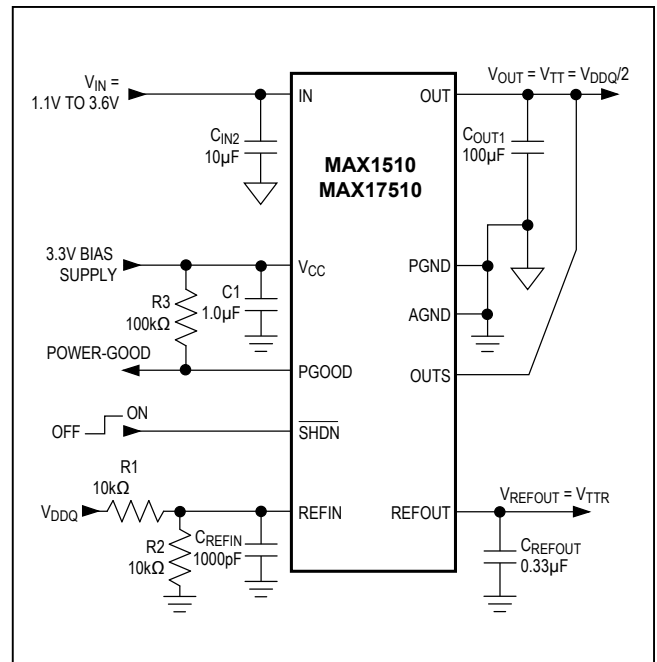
$V_{IN}$ = 1.1V TO 3.6V

IN

$C_{IN2}$ 10µF

MAX1510
MAX17510

OUT

$V_{OUT} = V_{TT} = V_{DDQ}/2$

$C_{OUT1}$ 100µF

3.3V BIAS SUPPLY

$V_{CC}$

R3 100kΩ

C1 1.0µF

PGND

AGND

POWER-GOOD

PGOOD

OUTS

ON

OFF

$\overline{SHDN}$

R1 10kΩ

$V_{DDQ}$

REFIN

REFOUT

$V_{REFOUT} = V_{TTR}$

R2 10kΩ

$C_{REFIN}$ 1000pF

$C_{REFOUT}$ 0.33µF